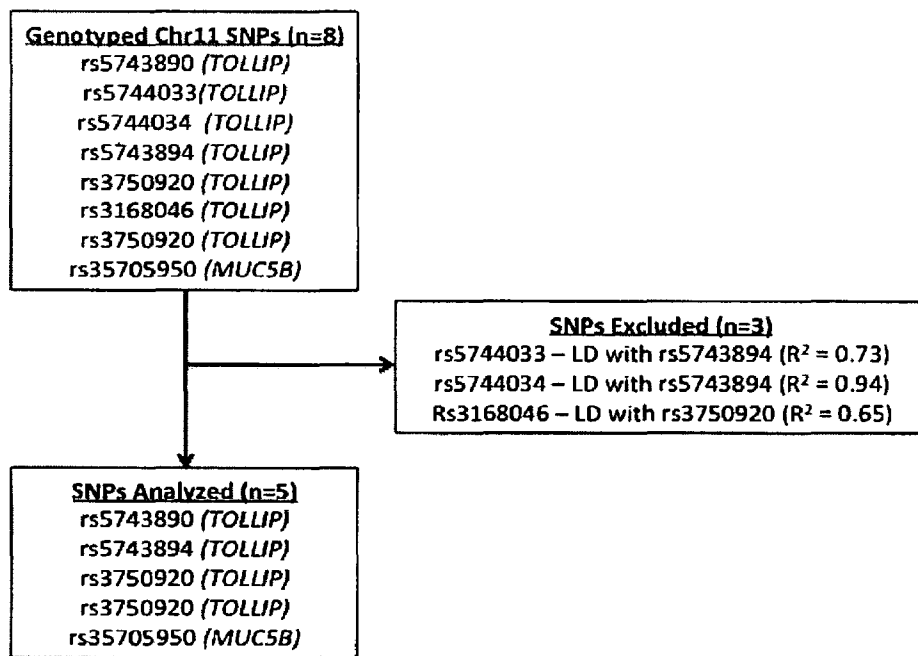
Genotyped Chr11 SNPs (n=8)
rs5743890 (TOLLIP)
rs5744033(TOLLIP)
rs5744034 (TOLLIP)
rs5743894 (TOLLIP)
rs3750920 (TOLLIP)
rs3168046 (TOLLIP)
rs3750920 (TOLLIP)
rs35705950 (MUC5B)

SNPs Excluded (n=3)
rs5744033 – LD with rs5743894 ($R^2$ = 0.73)
rs5744034 – LD with rs5743894 ($R^2$ = 0.94)
Rs3168046 – LD with rs3750920 ($R^2$ = 0.65)

SNPs Analyzed (n=5)
rs5743890 (TOLLIP)
rs5743894 (TOLLIP)
rs3750920 (TOLLIP)
rs3750920 (TOLLIP)
rs35705950 (MUC5B)